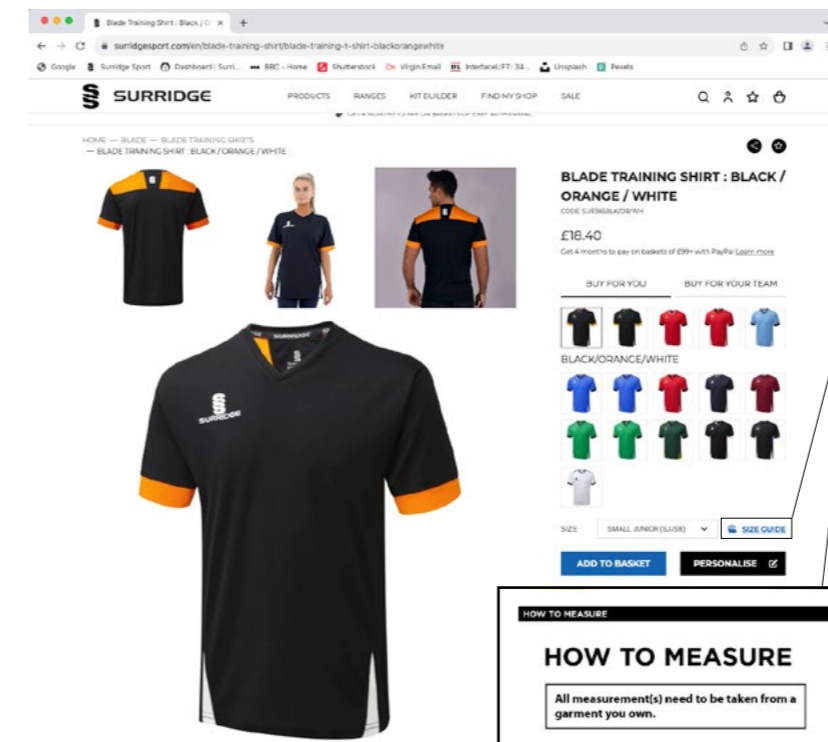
Blade Training Shirt : Black / O ×
+
surridgesport.com/en/blade-training-shirt/blade-training-t-shirt-blackorangewhite
Google Surridge Sport Dashboard | Surri... BBC - Home Shutterstock Virgin Email Interface | FT: 34... Unsplash Pexels

SURRIDGE
PRODUCTS RANGES KIT BUILDER FIND MY SHOP SALE

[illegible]

HOME — BLADE — BLADE TRAINING SHIRTS
— BLADE TRAINING SHIRT : BLACK / ORANGE / WHITE

BLADE TRAINING SHIRT : BLACK / ORANGE / WHITE
CODE: SJ13658LK/OR/WH
£18.40
Get 4 months to pay on baskets of £99+ with PayPal Learn more

BUY FOR YOU
BUY FOR YOUR TEAM

BLACK/ORANGE/WHITE

SURRIDGE

SIZE SMALL JUNIOR (SJ/SB)
SIZE GUIDE

ADD TO BASKET
PERSONALISE

HOW TO MEASURE
HOW TO MEASURE
All measurement(s) need to be taken from a garment you own.